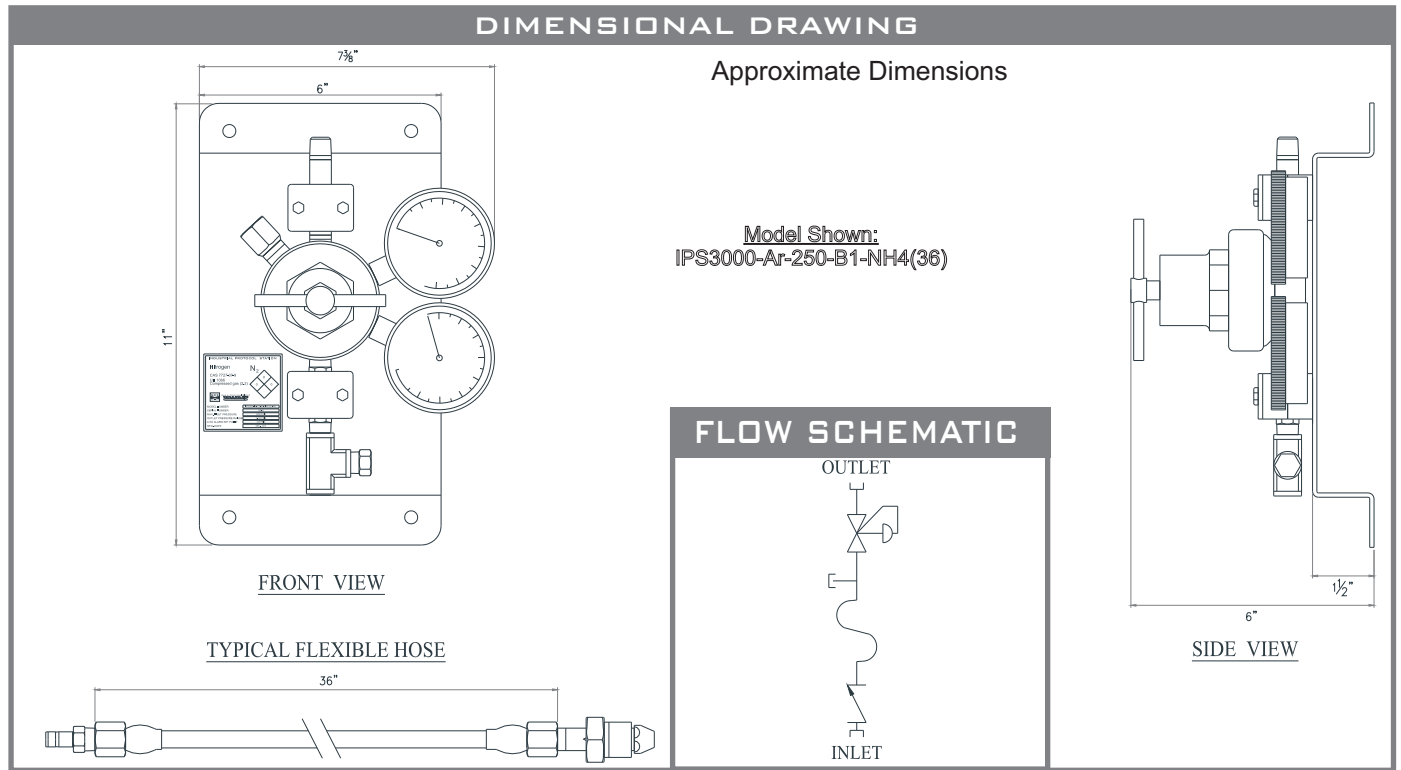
DIMENSIONAL DRAWING

Approximate Dimensions

$7\frac{3}{8}$"

6"

11"

Nitrogen

$N_2$

Model Shown:
IPS3000-Ar-250-B1-NH4(36)

FRONT VIEW

TYPICAL FLEXIBLE HOSE

36"

FLOW SCHEMATIC

OUTLET

INLET

$1\frac{1}{2}$"

6"

SIDE VIEW